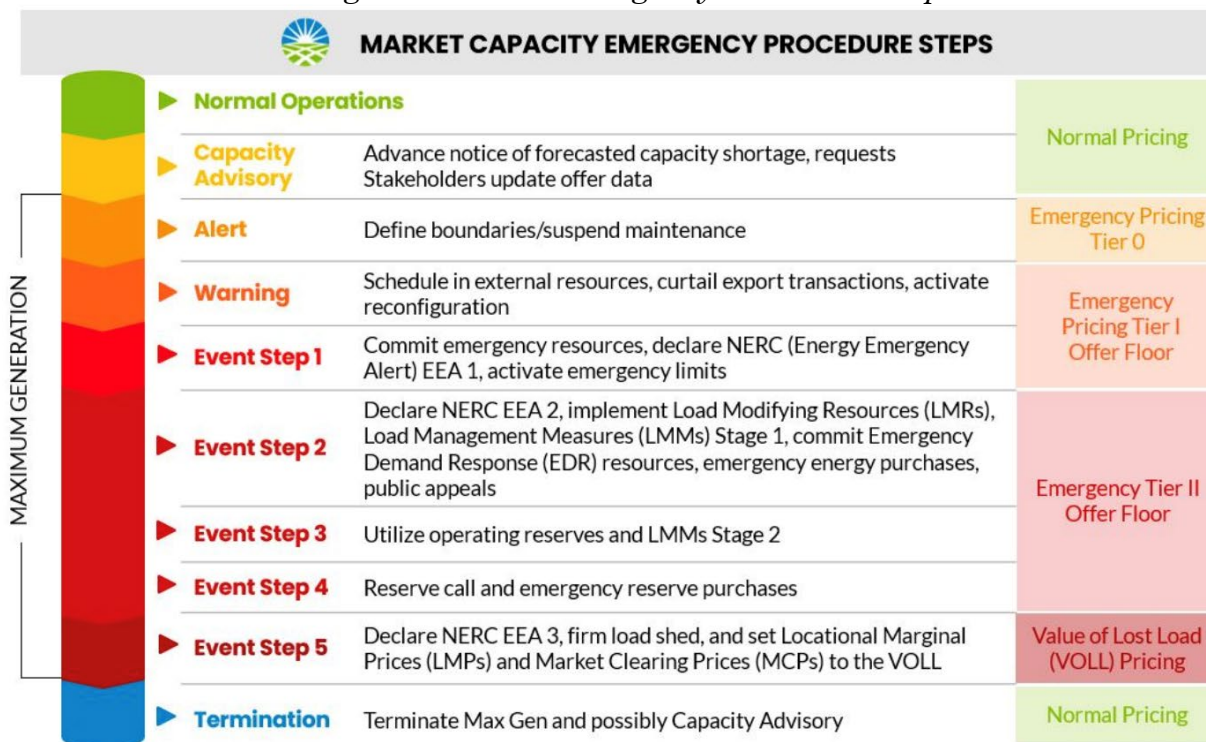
MARKET CAPACITY EMERGENCY PROCEDURE STEPS

MAXIMUM GENERATION

| Step | Description | Pricing |
|---|---|---|
| Normal Operations | | Normal Pricing |
| Capacity Advisory | Advance notice of forecasted capacity shortage, requests Stakeholders update offer data | |
| Alert | Define boundaries/suspend maintenance | Emergency Pricing Tier 0 |
| Warning | Schedule in external resources, curtail export transactions, activate reconfiguration | Emergency Pricing Tier I Offer Floor |
| Event Step 1 | Commit emergency resources, declare NERC (Energy Emergency Alert) EEA 1, activate emergency limits | |
| Event Step 2 | Declare NERC EEA 2, implement Load Modifying Resources (LMRs), Load Management Measures (LMMs) Stage 1, commit Emergency Demand Response (EDR) resources, emergency energy purchases, public appeals | Emergency Tier II Offer Floor |
| Event Step 3 | Utilize operating reserves and LMMs Stage 2 | |
| Event Step 4 | Reserve call and emergency reserve purchases | |
| Event Step 5 | Declare NERC EEA 3, firm load shed, and set Locational Marginal Prices (LMPs) and Market Clearing Prices (MCPs) to the VOLL | Value of Lost Load (VOLL) Pricing |
| Termination | Terminate Max Gen and possibly Capacity Advisory | Normal Pricing |